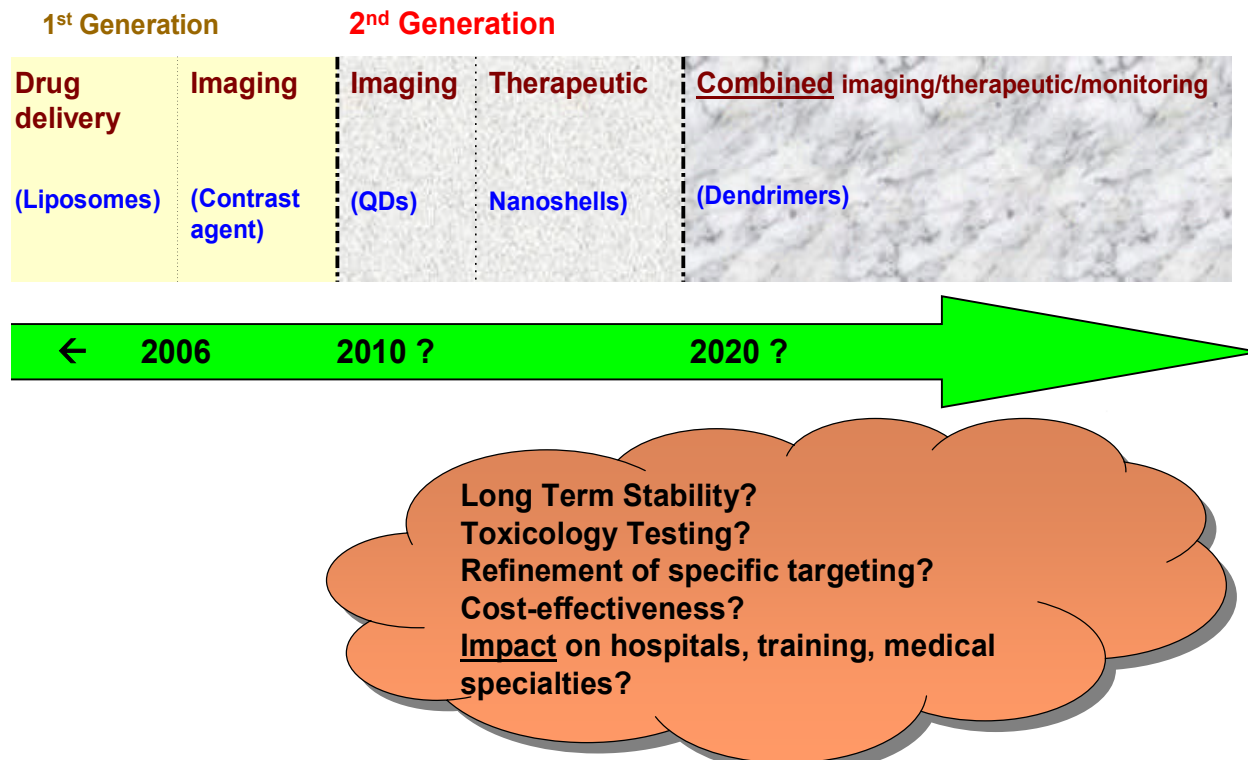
1st Generation

2nd Generation

| Drug delivery | Imaging | Imaging | Therapeutic | Combined imaging/therapeutic/monitoring |
|---|---|---|---|---|
| (Liposomes) | (Contrast agent) | (QDs) | Nanoshells) | (Dendrimers) |

← 2006 2010 ? 2020 ?

Long Term Stability?
Toxicology Testing?
Refinement of specific targeting?
Cost-effectiveness?
Impact on hospitals, training, medical specialties?